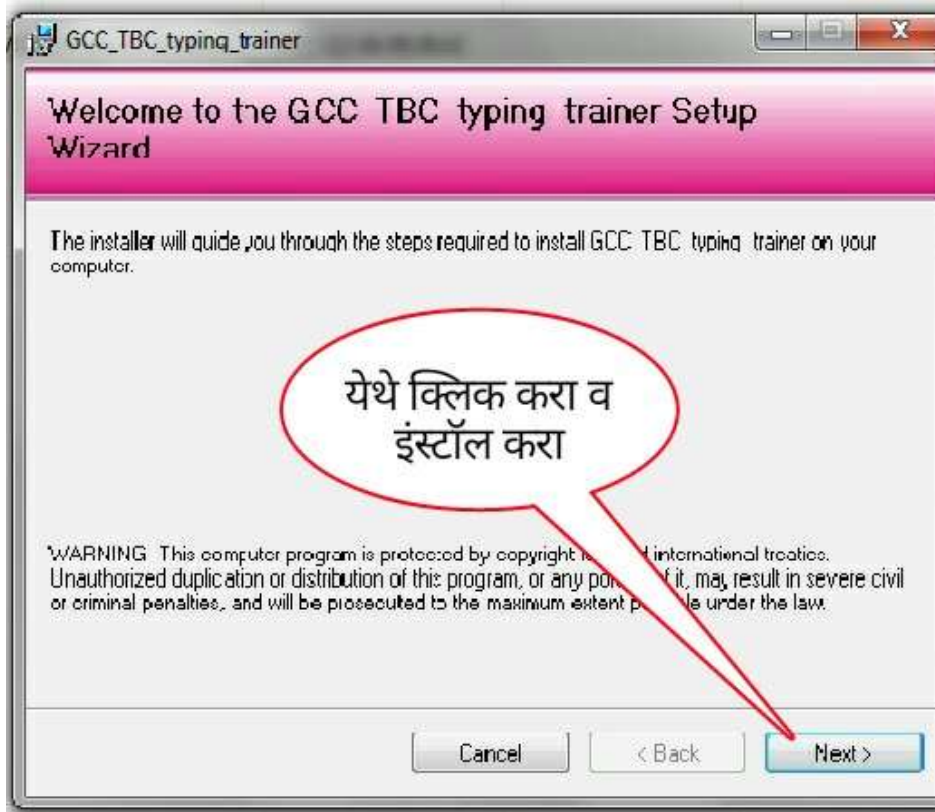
GCC_TBC_typing_trainer

Welcome to the GCC TBC typing trainer Setup Wizard

The installer will guide you through the steps required to install GCC TBC typing trainer on your computer.

येथे क्लिक करा व इंस्टॉल करा

WARNING: This computer program is protected by copyright la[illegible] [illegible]d international treaties. Unauthorized duplication or distribution of this program, or any por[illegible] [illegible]f it, may result in severe civil or criminal penalties, and will be prosecuted to the maximum extent p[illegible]le under the law.

Cancel

< Back

Next >